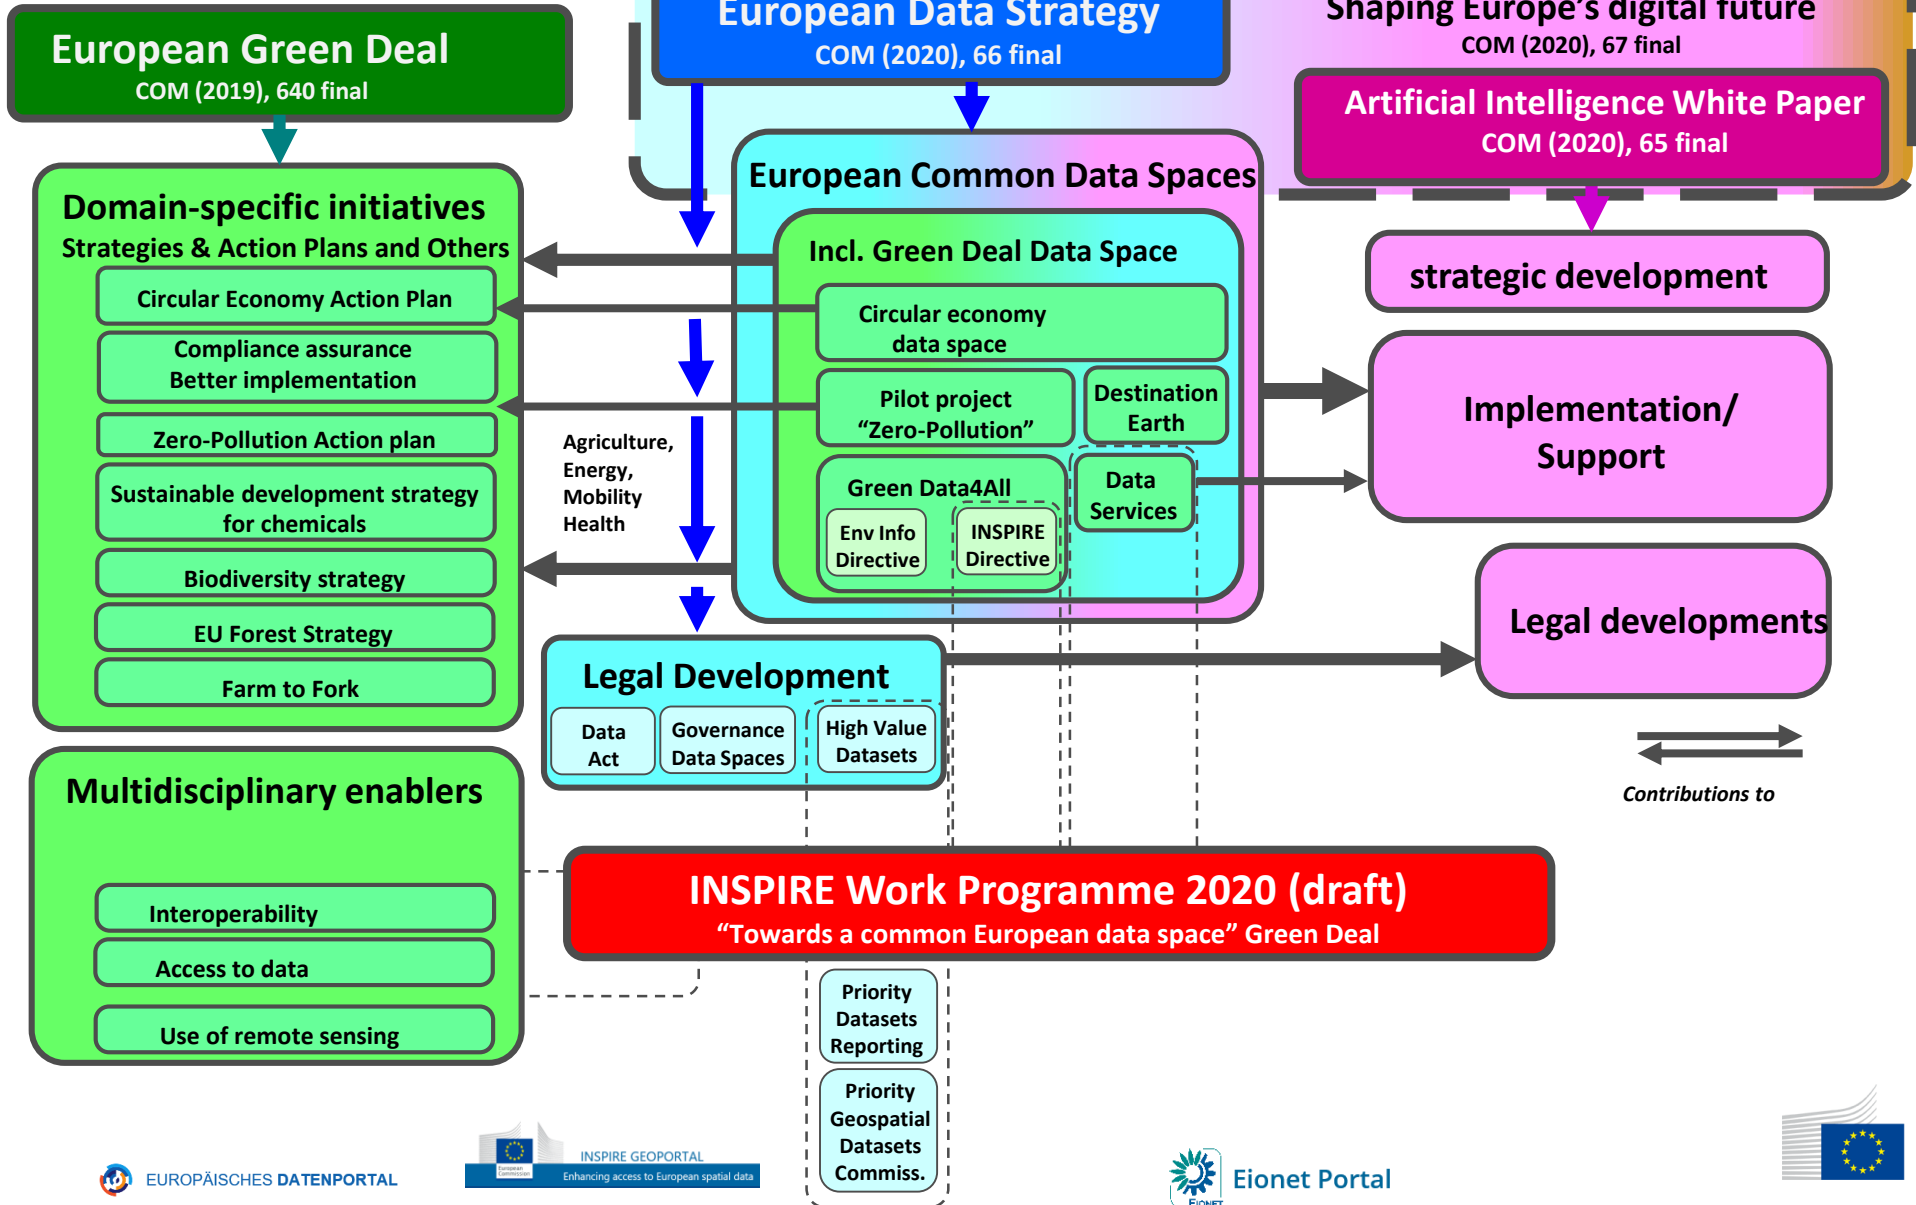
European Green Deal
COM (2019), 640 final

European Data Strategy
COM (2020), 66 final

Shaping Europe's digital future
COM (2020), 67 final

Artificial Intelligence White Paper
COM (2020), 65 final

Domain-specific initiatives
Strategies & Action Plans and Others

Circular Economy Action Plan

Compliance assurance
Better implementation

Zero-Pollution Action plan

Sustainable development strategy for chemicals

Biodiversity strategy

EU Forest Strategy

Farm to Fork

European Common Data Spaces

Incl. Green Deal Data Space

Circular economy data space

Pilot project "Zero-Pollution"

Destination Earth

Green Data4All

Env Info Directive

INSPIRE Directive

Data Services

Agriculture, Energy, Mobility Health

strategic development

Implementation/ Support

Legal developments

Legal Development

Data Act

Governance Data Spaces

High Value Datasets

Contributions to

Multidisciplinary enablers

Interoperability

Access to data

Use of remote sensing

INSPIRE Work Programme 2020 (draft)
"Towards a common European data space" Green Deal

Priority Datasets Reporting

Priority Geospatial Datasets Commiss.

EUROPÄISCHES DATENPORTAL

INSPIRE GEOPORTAL
Enhancing access to European spatial data

Eionet Portal